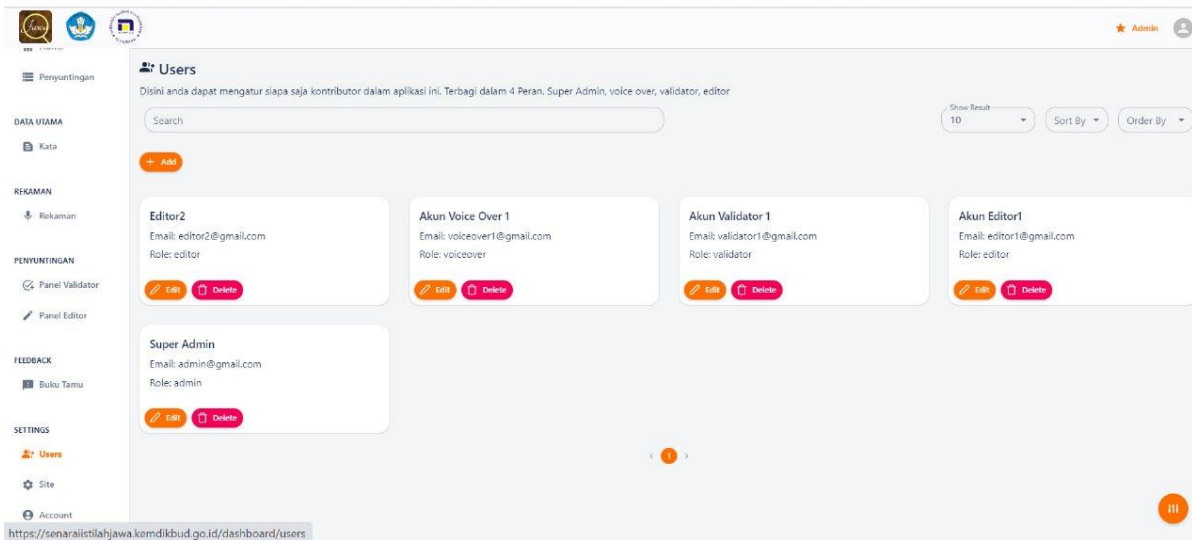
Admin

Penyuntingan

DATA UTAMA

Kata

REKAMAN

Rekaman

PENYUNTINGAN

Panel Validator

Panel Editor

FEEDBACK

Buku Tamu

SETTINGS

Users

Site

Account

Users

Disini anda dapat mengatur siapa saja kontributor dalam aplikasi ini. Terbagi dalam 4 Peran. Super Admin, voice over, validator, editor

Search

Show Result
10

Sort By

Order By

+ Add

Editor2
Email: editor2@gmail.com
Role: editor
Edit Delete

Akun Voice Over 1
Email: voiceover1@gmail.com
Role: voiceover
Edit Delete

Akun Validator 1
Email: validator1@gmail.com
Role: validator
Edit Delete

Akun Editor1
Email: editor1@gmail.com
Role: editor
Edit Delete

Super Admin
Email: admin@gmail.com
Role: admin
Edit Delete

1

https://senaraiistilahjawa.kemdikbud.go.id/dashboard/users